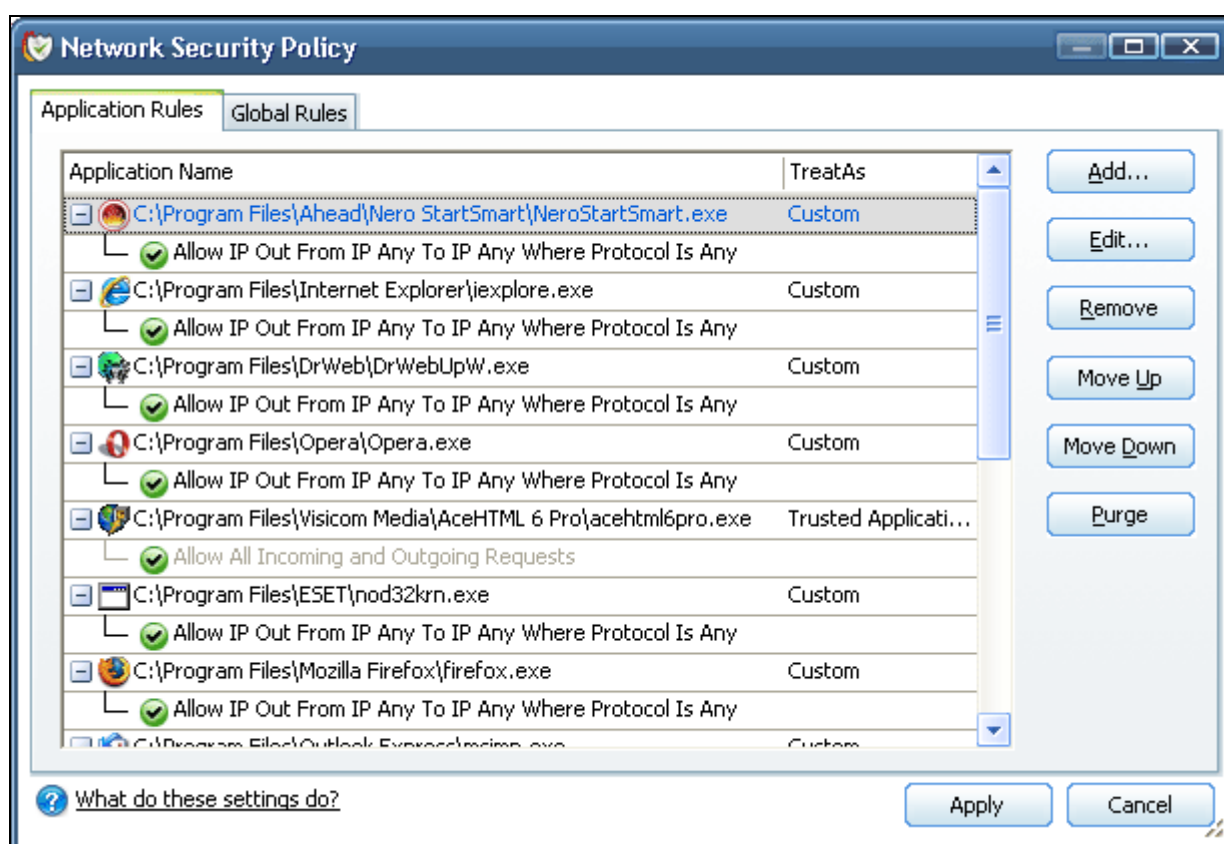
Network Security Policy

Application Rules | Global Rules

| Application Name | TreatAs |
|---|---|
| C:\Program Files\Ahead\Nero StartSmart\NeroStartSmart.exe | Custom |
| Allow IP Out From IP Any To IP Any Where Protocol Is Any | |
| C:\Program Files\Internet Explorer\iexplore.exe | Custom |
| Allow IP Out From IP Any To IP Any Where Protocol Is Any | |
| C:\Program Files\DrWeb\DrWebUpW.exe | Custom |
| Allow IP Out From IP Any To IP Any Where Protocol Is Any | |
| C:\Program Files\Opera\Opera.exe | Custom |
| Allow IP Out From IP Any To IP Any Where Protocol Is Any | |
| C:\Program Files\Visicom Media\AceHTML 6 Pro\acehtml6pro.exe | Trusted Applicati... |
| Allow All Incoming and Outgoing Requests | |
| C:\Program Files\ESET\nod32krn.exe | Custom |
| Allow IP Out From IP Any To IP Any Where Protocol Is Any | |
| C:\Program Files\Mozilla Firefox\firefox.exe | Custom |
| Allow IP Out From IP Any To IP Any Where Protocol Is Any | |
| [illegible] | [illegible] |

Add...
Edit...
Remove
Move Up
Move Down
Purge

What do these settings do?

Apply
Cancel